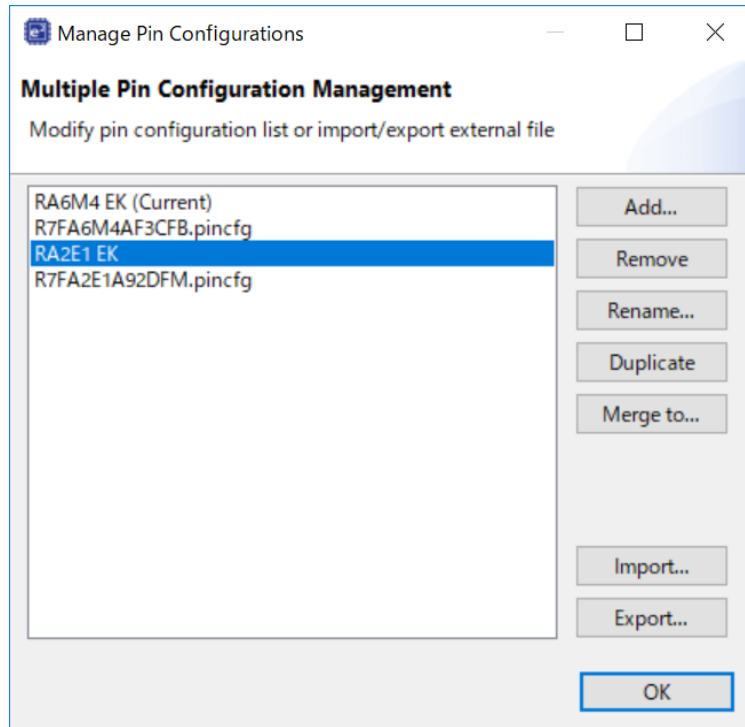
Manage Pin Configurations

Multiple Pin Configuration Management

Modify pin configuration list or import/export external file

RA6M4 EK (Current)
R7FA6M4AF3CFB.pincfg
RA2E1 EK
R7FA2E1A92DFM.pincfg

Add...
Remove
Rename...
Duplicate
Merge to...
Import...
Export...
OK